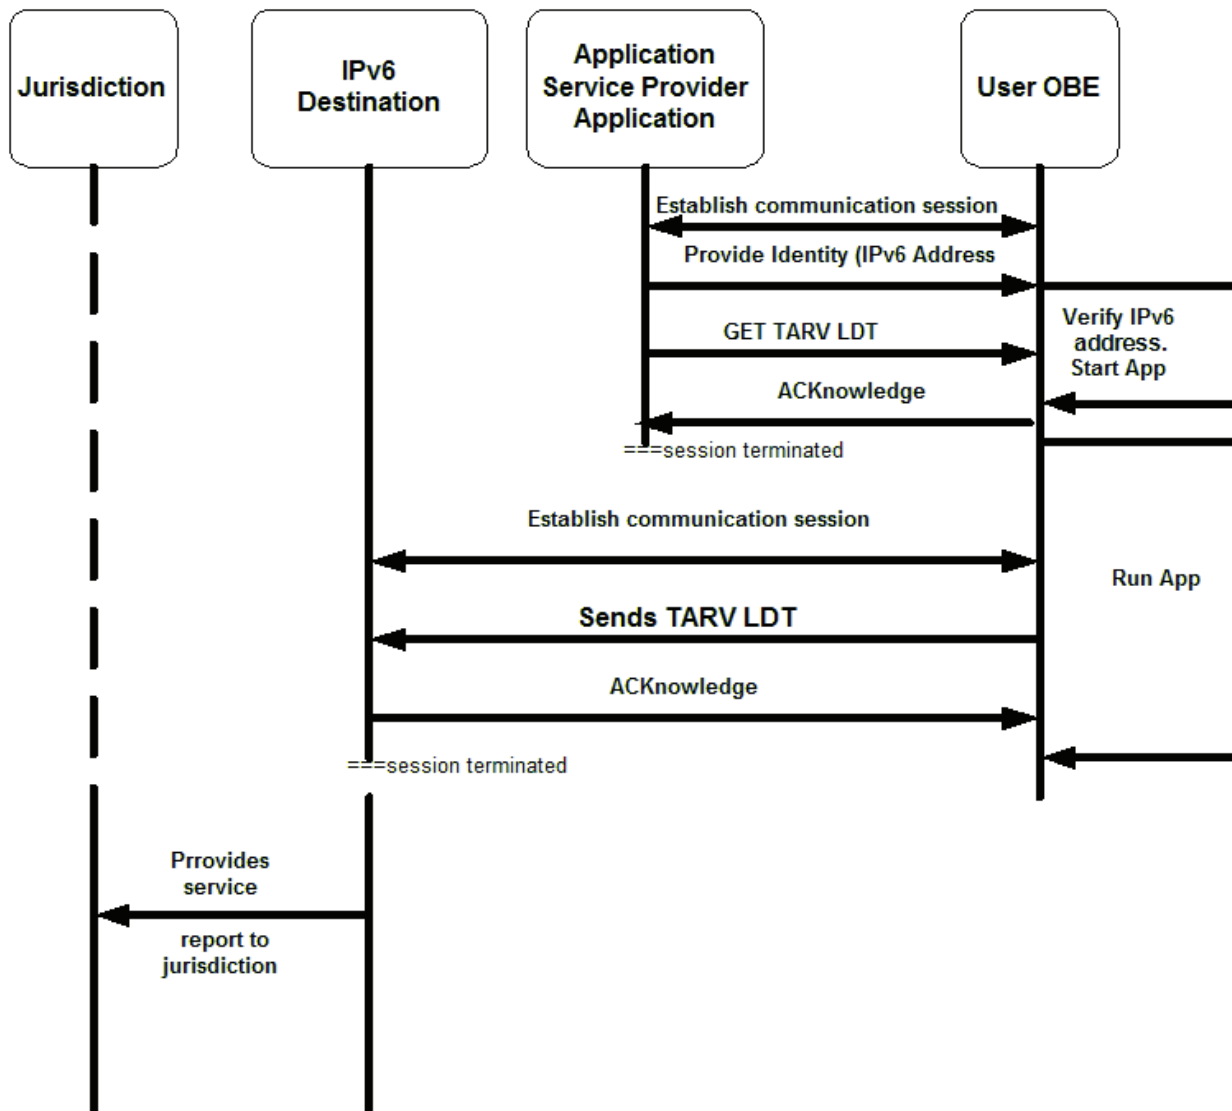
Jurisdiction

IPv6 Destination

Application Service Provider Application

User OBE

Establish communication session

Provide Identity (IPv6 Address

GET TARV LDT

Verify IPv6 address. Start App

ACKnowledge

===session terminated

Establish communication session

Run App

Sends TARV LDT

ACKnowledge

===session terminated

Prrovides service

report to jurisdiction